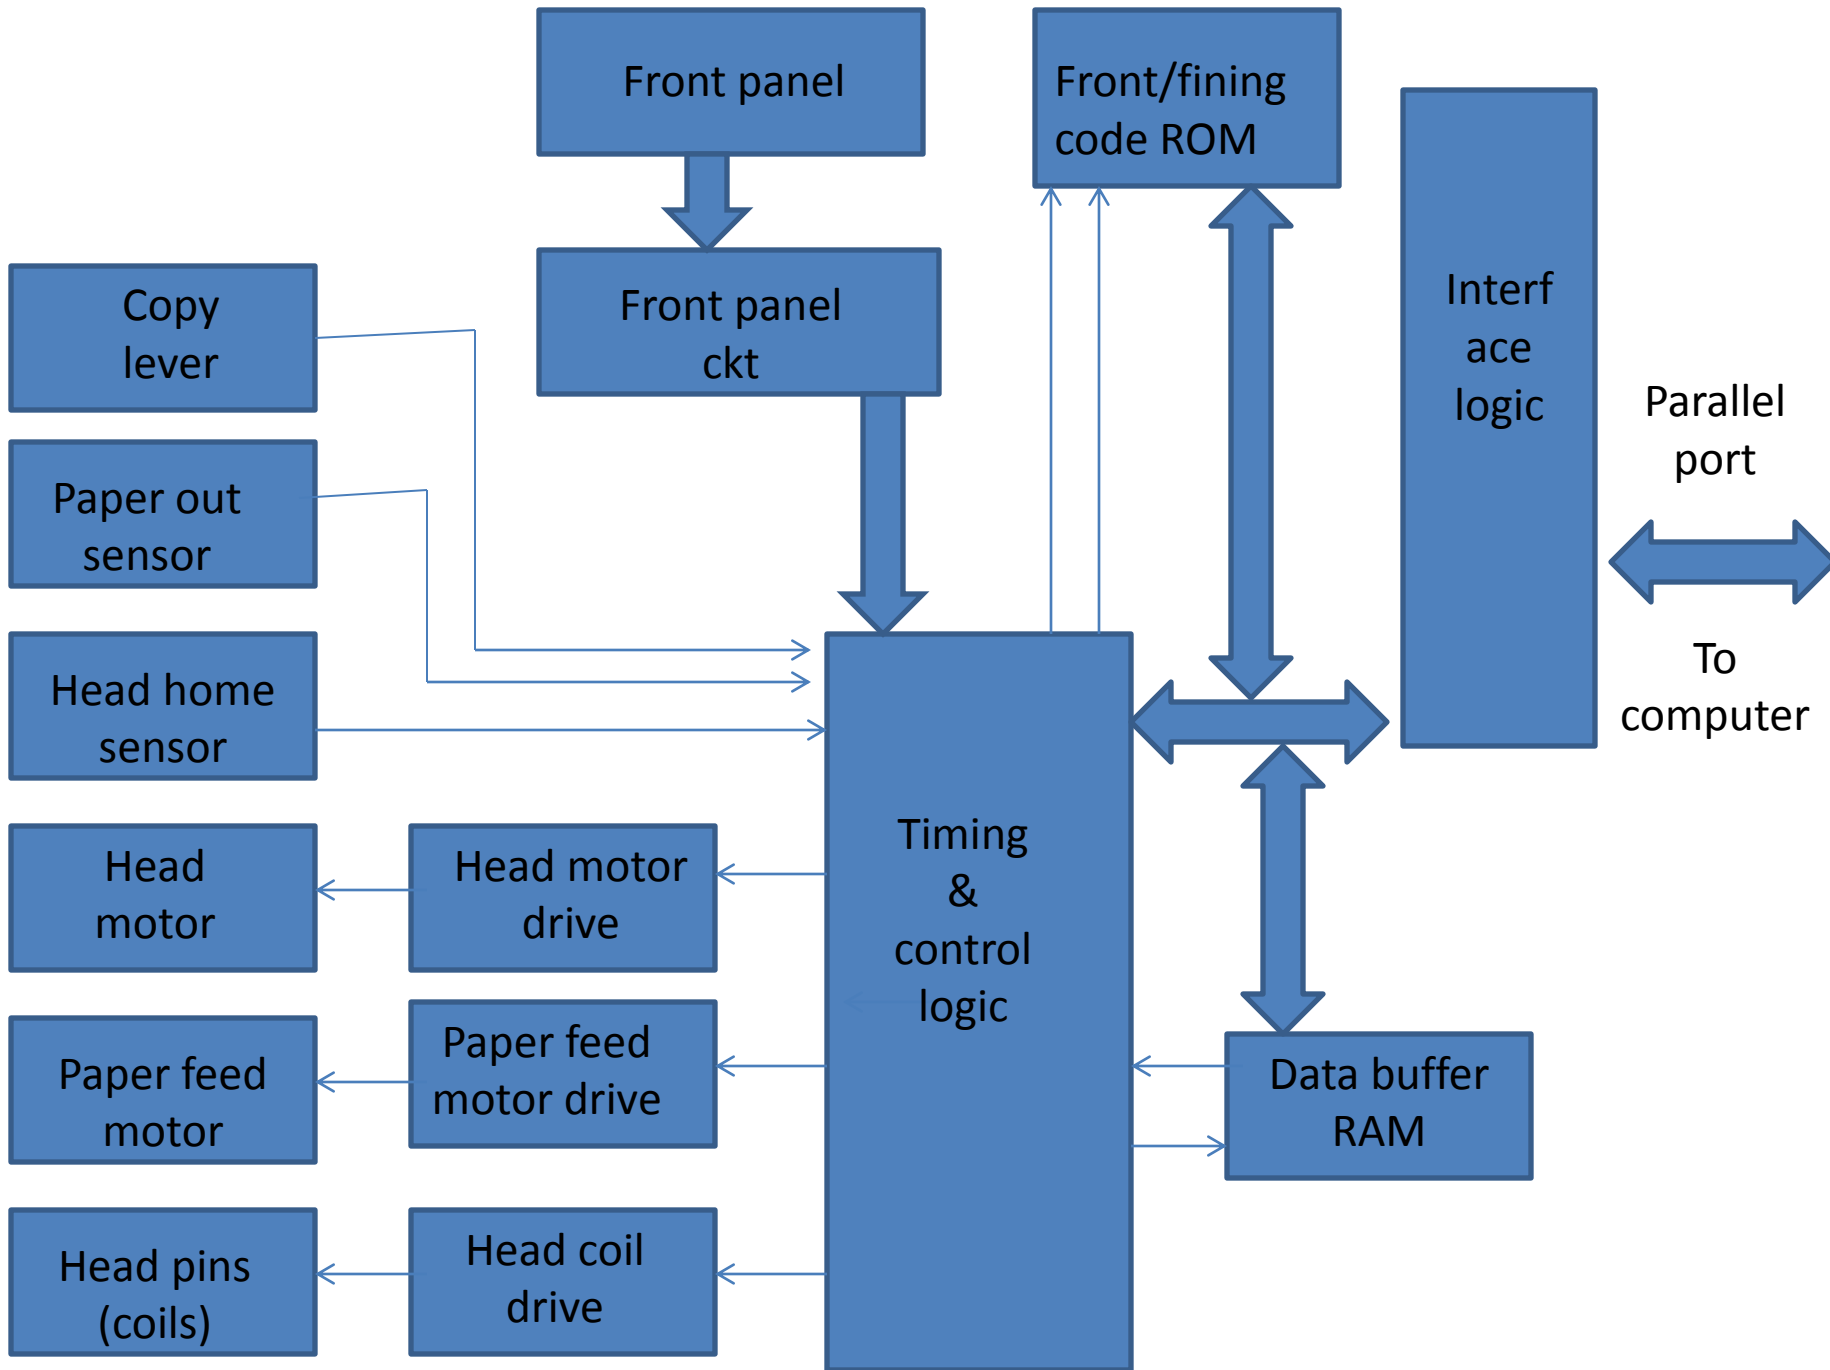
Front panel

Front/fining code ROM

Front panel ckt

Interf ace logic

Parallel port

To computer

Copy lever

Paper out sensor

Head home sensor

Timing & control logic

Head motor

Head motor drive

Paper feed motor

Paper feed motor drive

Data buffer RAM

Head pins (coils)

Head coil drive